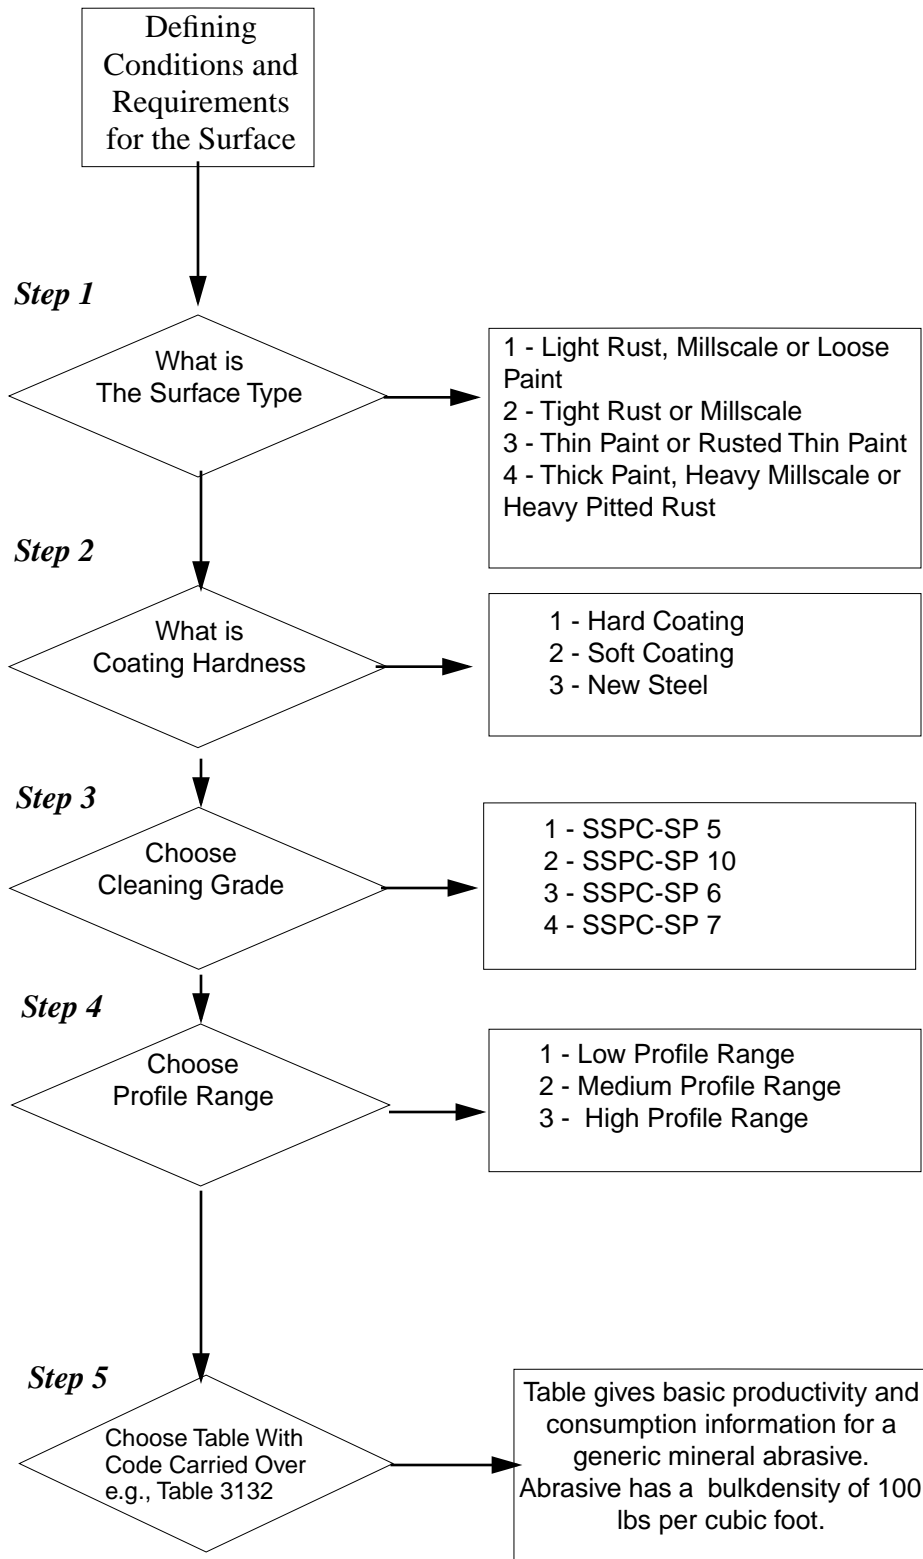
Defining Conditions and Requirements for the Surface

Step 1

What is The Surface Type

1 - Light Rust, Millscale or Loose Paint
2 - Tight Rust or Millscale
3 - Thin Paint or Rusted Thin Paint
4 - Thick Paint, Heavy Millscale or Heavy Pitted Rust

Step 2

What is Coating Hardness

1 - Hard Coating
2 - Soft Coating
3 - New Steel

Step 3

Choose Cleaning Grade

1 - SSPC-SP 5
2 - SSPC-SP 10
3 - SSPC-SP 6
4 - SSPC-SP 7

Step 4

Choose Profile Range

1 - Low Profile Range
2 - Medium Profile Range
3 - High Profile Range

Step 5

Choose Table With Code Carried Over e.g., Table 3132

Table gives basic productivity and consumption information for a generic mineral abrasive. Abrasive has a bulkdensity of 100 lbs per cubic foot.